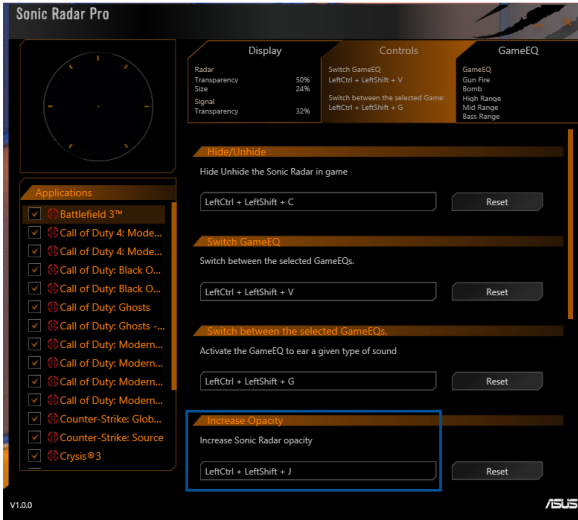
Sonic Radar Pro

Display
Radar
Transparency 50%
Size 24%
Signal
Transparency 32%

Controls
Switch GameEQ
LeftCtrl + LeftShift + V
Switch between the selected Game
LeftCtrl + LeftShift + G

GameEQ
GameEQ
Gun Fire
Bomb
High Range
Mid Range
Bass Range

Applications
Battlefield 3™
Call of Duty 4: Mode...
Call of Duty 4: Mode...
Call of Duty: Black O...
Call of Duty: Black O...
Call of Duty: Ghosts
Call of Duty: Ghosts -...
Call of Duty: Modern...
Call of Duty: Modern...
Call of Duty: Modern...
Call of Duty: Modern...
Counter-Strike: Glob...
Counter-Strike: Source
Crysis®3

Hide/Unhide
Hide Unhide the Sonic Radar in game
LeftCtrl + LeftShift + C
Reset

Switch GameEQ
Switch between the selected GameEQs.
LeftCtrl + LeftShift + V
Reset

Switch between the selected GameEQs.
Activate the GameEQ to ear a given type of sound
LeftCtrl + LeftShift + G
Reset

Increase Opacity
Increase Sonic Radar opacity
LeftCtrl + LeftShift + J
Reset

V1.0.0
ASUS